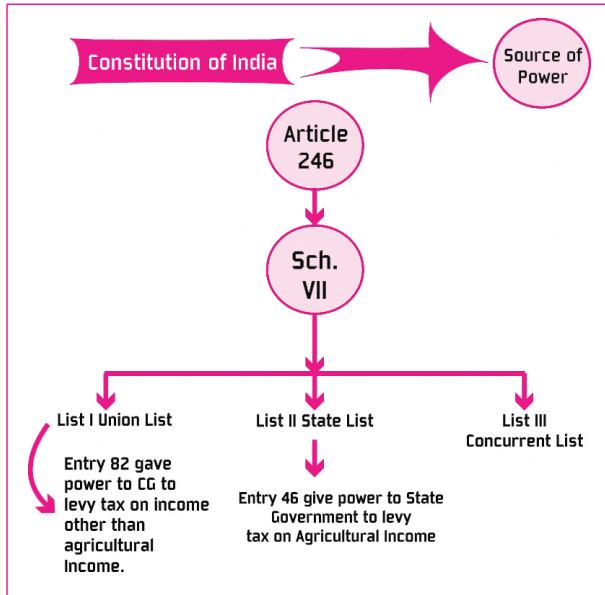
Constitution of India

Source of Power

Article 246

Sch. VII

List I Union List

Entry 82 gave power to CG to levy tax on income other than agricultural Income.

List II State List

Entry 46 give power to State Government to levy tax on Agricultural Income

List III Concurrent List